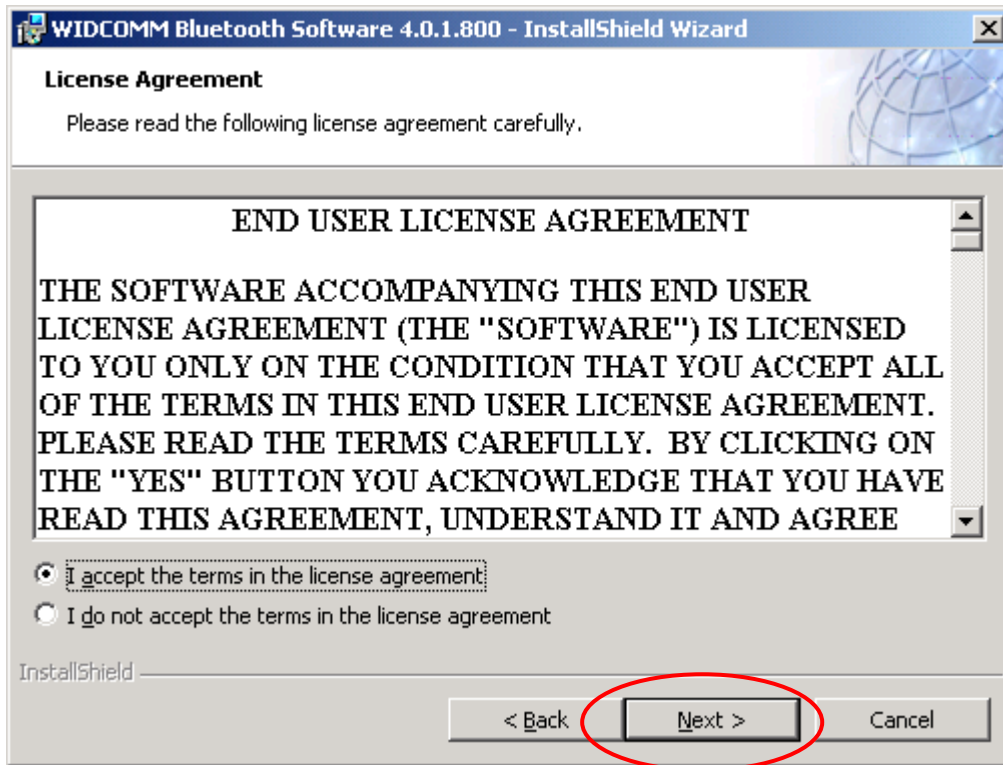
WIDCOMM Bluetooth Software 4.0.1.800 - InstallShield Wizard

License Agreement

Please read the following license agreement carefully.

END USER LICENSE AGREEMENT

THE SOFTWARE ACCOMPANYING THIS END USER LICENSE AGREEMENT (THE "SOFTWARE") IS LICENSED TO YOU ONLY ON THE CONDITION THAT YOU ACCEPT ALL OF THE TERMS IN THIS END USER LICENSE AGREEMENT. PLEASE READ THE TERMS CAREFULLY. BY CLICKING ON THE "YES" BUTTON YOU ACKNOWLEDGE THAT YOU HAVE READ THIS AGREEMENT, UNDERSTAND IT AND AGREE

I accept the terms in the license agreement

I do not accept the terms in the license agreement

InstallShield

< Back

Next >

Cancel